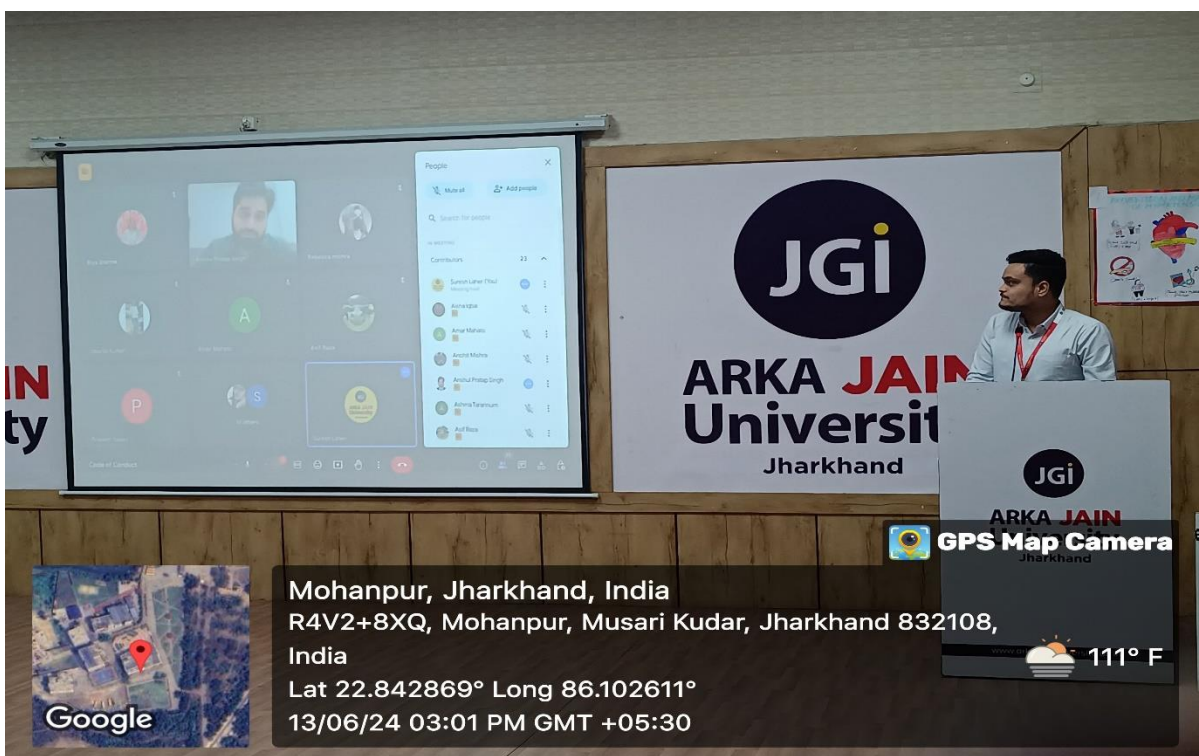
People

Mute all

Add people

Search for people

Contributors 23

Suman Laher (You)

Asmaniqbal

Amar Mahato

Anchal Mishra

Anchal Pratap Singh

Ashma Tarannum

Avil Basa

IN

ty

JGi

ARKA JAIN

Universit

Jharkhand

JGi

ARKA JAIN

Jharkhand

GPS Map Camera

Mohanpur, Jharkhand, India

R4V2+8XQ, Mohanpur, Musari Kudar, Jharkhand 832108, India

Lat 22.842869° Long 86.102611°

13/06/24 03:01 PM GMT +05:30

111° F

Google